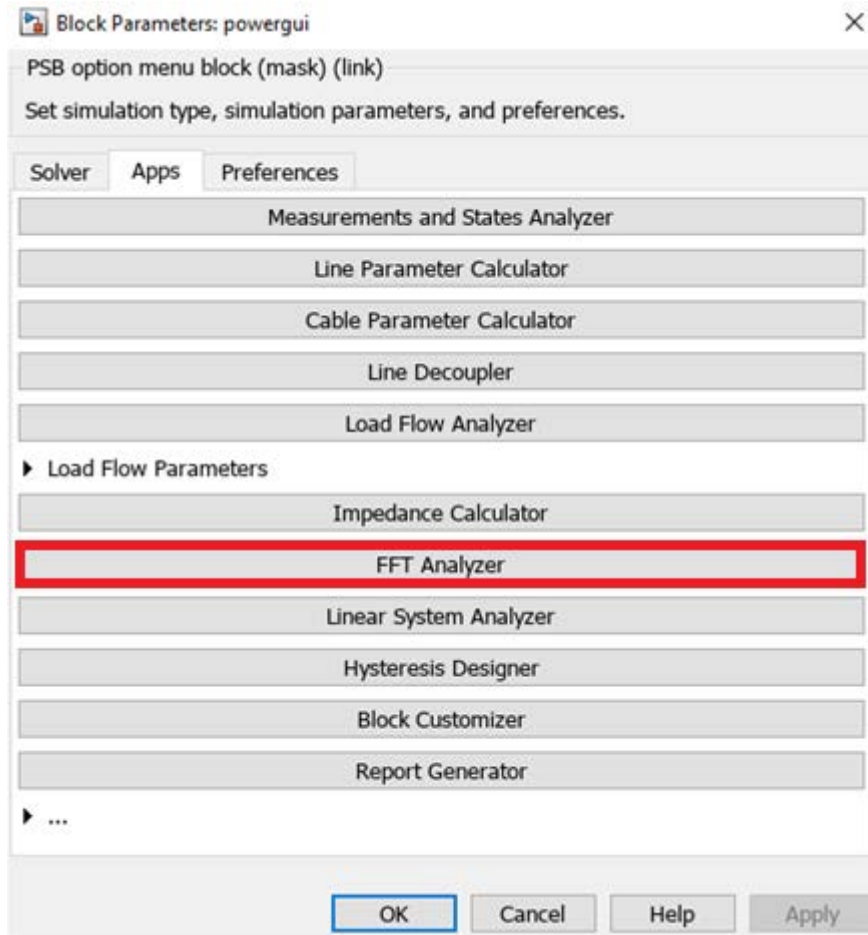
Block Parameters: powergui

PSB option menu block (mask) (link)

Set simulation type, simulation parameters, and preferences.

Solver Apps Preferences

Measurements and States Analyzer

Line Parameter Calculator

Cable Parameter Calculator

Line Decoupler

Load Flow Analyzer

Load Flow Parameters

Impedance Calculator

FFT Analyzer

Linear System Analyzer

Hysteresis Designer

Block Customizer

Report Generator

...

OK Cancel Help Apply